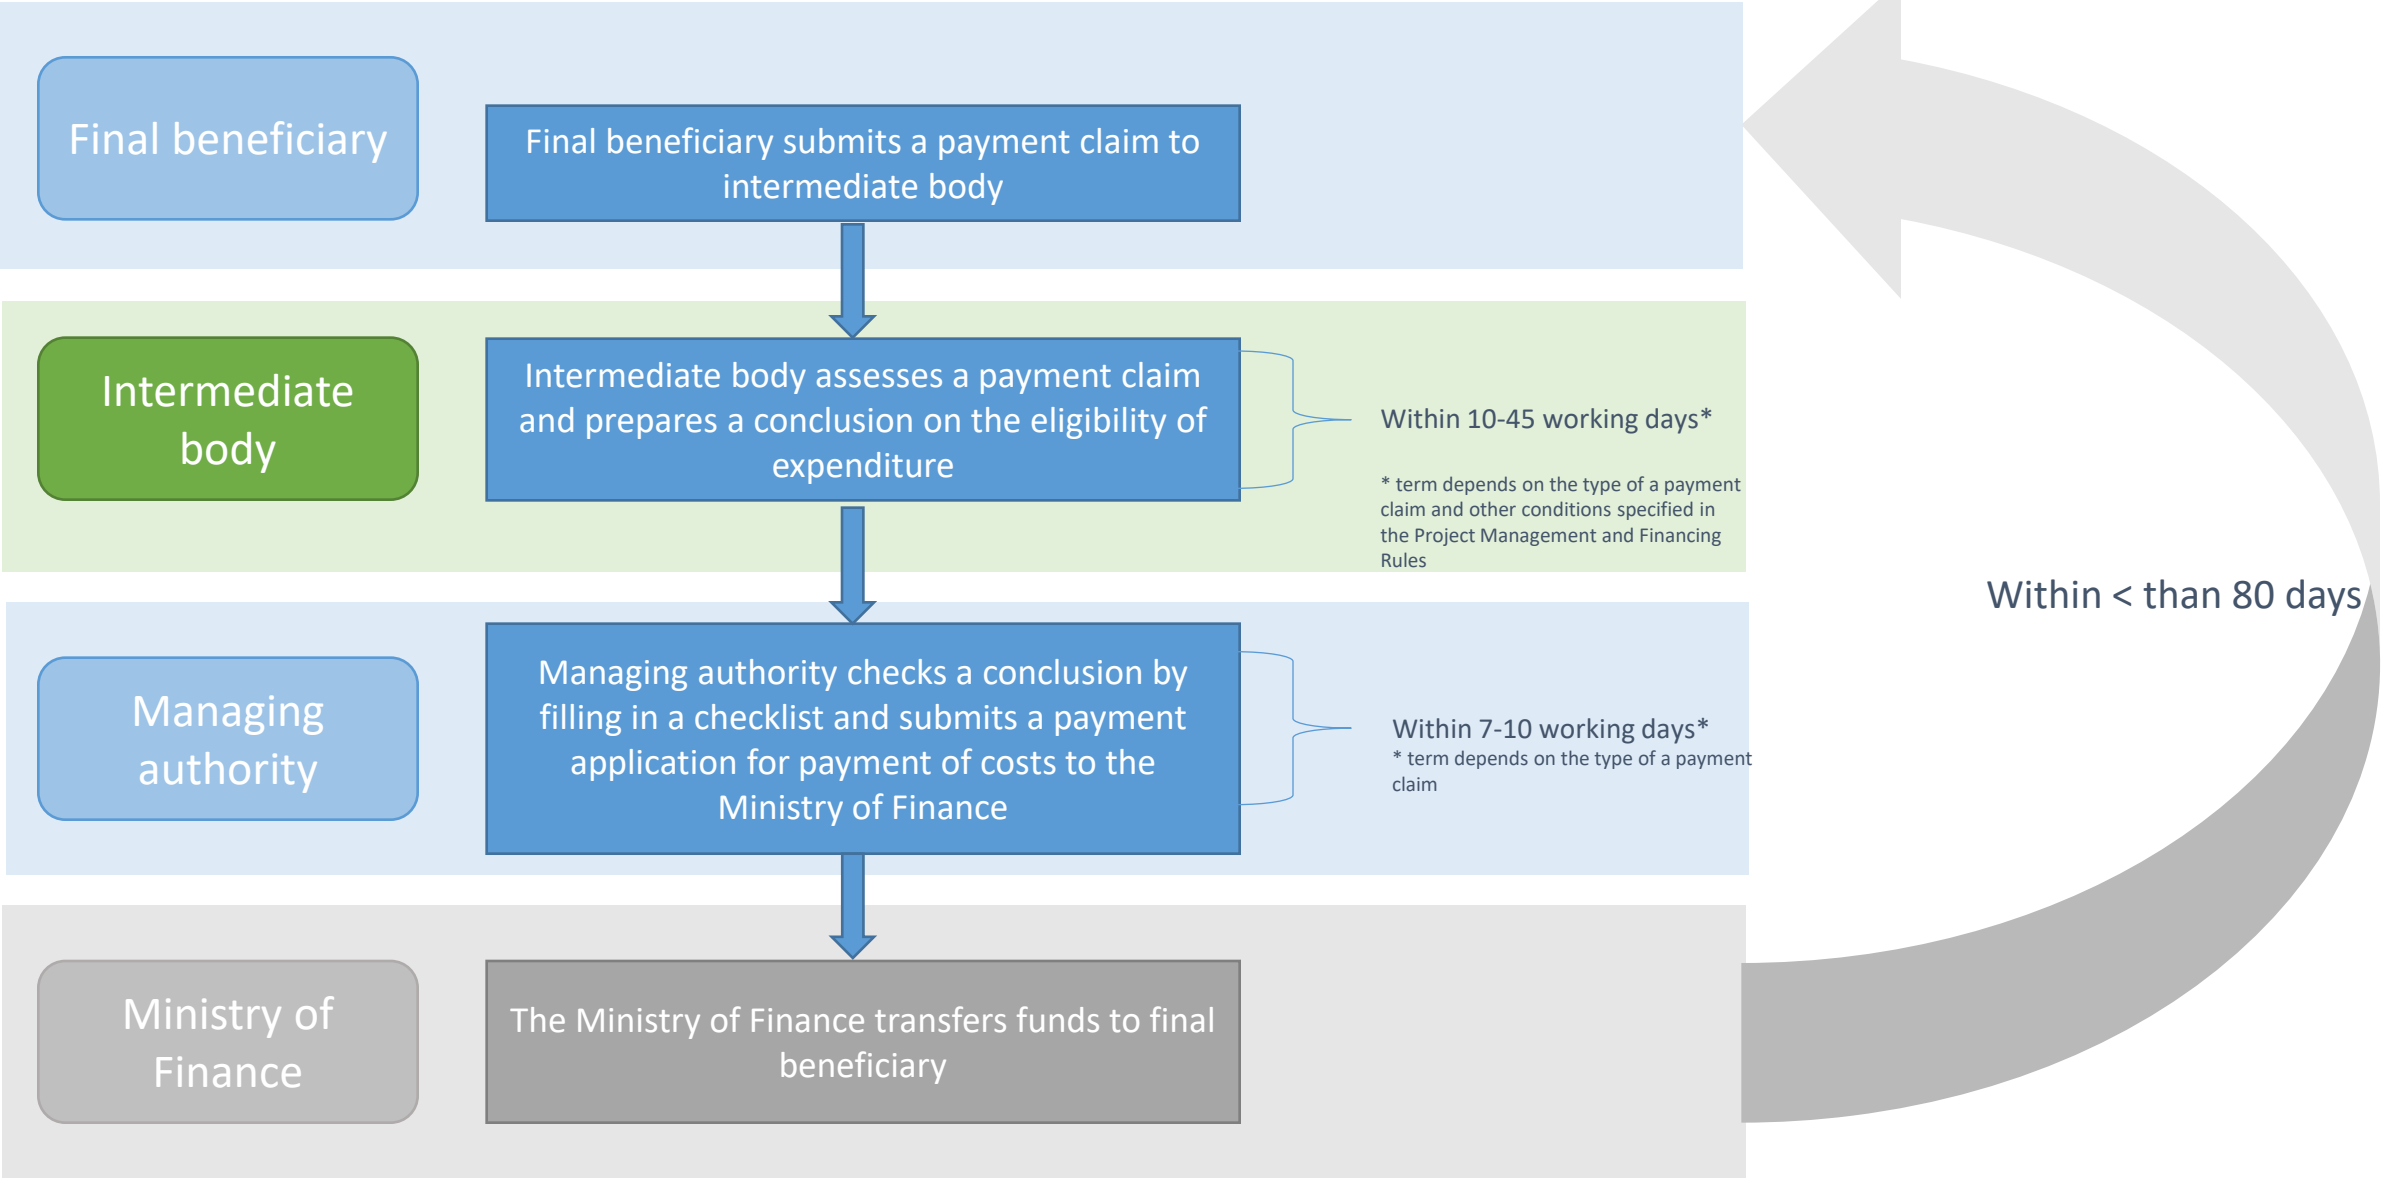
Final beneficiary

Final beneficiary submits a payment claim to intermediate body

Intermediate body

Intermediate body assesses a payment claim and prepares a conclusion on the eligibility of expenditure

Within 10-45 working days*

* term depends on the type of a payment claim and other conditions specified in the Project Management and Financing Rules

Managing authority

Managing authority checks a conclusion by filling in a checklist and submits a payment application for payment of costs to the Ministry of Finance

Within 7-10 working days*
* term depends on the type of a payment claim

Ministry of Finance

The Ministry of Finance transfers funds to final beneficiary

Within < than 80 days